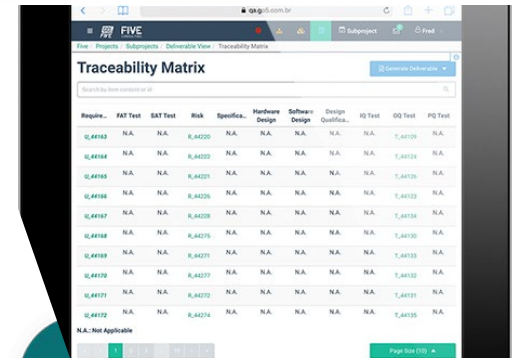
qa.g5.com.br

FIVE

Subproject

Fred

Five / Projects / Subprojects / Deliverable View / Traceability Matrix

Traceability Matrix

Generate Deliverable

Search by item content or id

| Require... | FAT Test | SAT Test | Risk | Specifica... | Hardware Design | Software Design | Design Qualifica... | IQ Test | OQ Test | PQ Test |
|---|---|---|---|---|---|---|---|---|---|---|
| U_44163 | N.A. | N.A. | R_44220 | N.A. | N.A. | N.A. | N.A. | N.A. | T_44129 | N.A. |
| U_44164 | N.A. | N.A. | R_44225 | N.A. | N.A. | N.A. | N.A. | N.A. | T_44125 | N.A. |
| U_44165 | N.A. | N.A. | R_44221 | N.A. | N.A. | N.A. | N.A. | N.A. | T_44126 | N.A. |
| U_44166 | N.A. | N.A. | R_44226 | N.A. | N.A. | N.A. | N.A. | N.A. | T_44127 | N.A. |
| U_44167 | N.A. | N.A. | R_44228 | N.A. | N.A. | N.A. | N.A. | N.A. | T_44134 | N.A. |
| U_44168 | N.A. | N.A. | R_44275 | N.A. | N.A. | N.A. | N.A. | N.A. | T_44130 | N.A. |
| U_44169 | N.A. | N.A. | R_44271 | N.A. | N.A. | N.A. | N.A. | N.A. | T_44133 | N.A. |
| U_44170 | N.A. | N.A. | R_44277 | N.A. | N.A. | N.A. | N.A. | N.A. | T_44132 | N.A. |
| U_44171 | N.A. | N.A. | R_44272 | N.A. | N.A. | N.A. | N.A. | N.A. | T_44131 | N.A. |
| U_44172 | N.A. | N.A. | R_44274 | N.A. | N.A. | N.A. | N.A. | N.A. | T_44135 | N.A. |

N.A.: Not Applicable

1 2 3 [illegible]

Page Size (10)